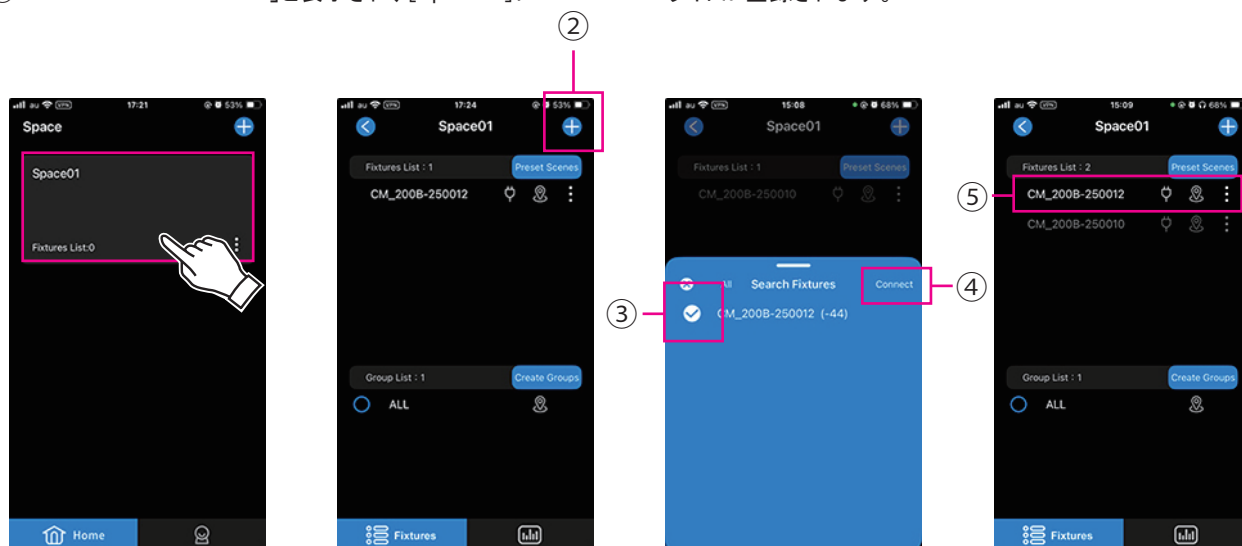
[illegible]

②

17:21 53%

Space

Space01

Fixtures List:0

Home

17:24 53%

Space01

Fixtures List : 1 Preset Scenes

CM_200B-250012

Group List : 1 Create Groups

ALL

Fixtures

15:08 68%

Space01

Fixtures List : 1 Preset Scenes

CM_200B-250010

All Search Fixtures Connect

③

CM_200B-250012 (-44)

④

15:09 68%

Space01

Fixtures List : 2 Preset Scenes

⑤

CM_200B-250012

CM_200B-250010

Group List : 1 Create Groups

ALL

Fixtures